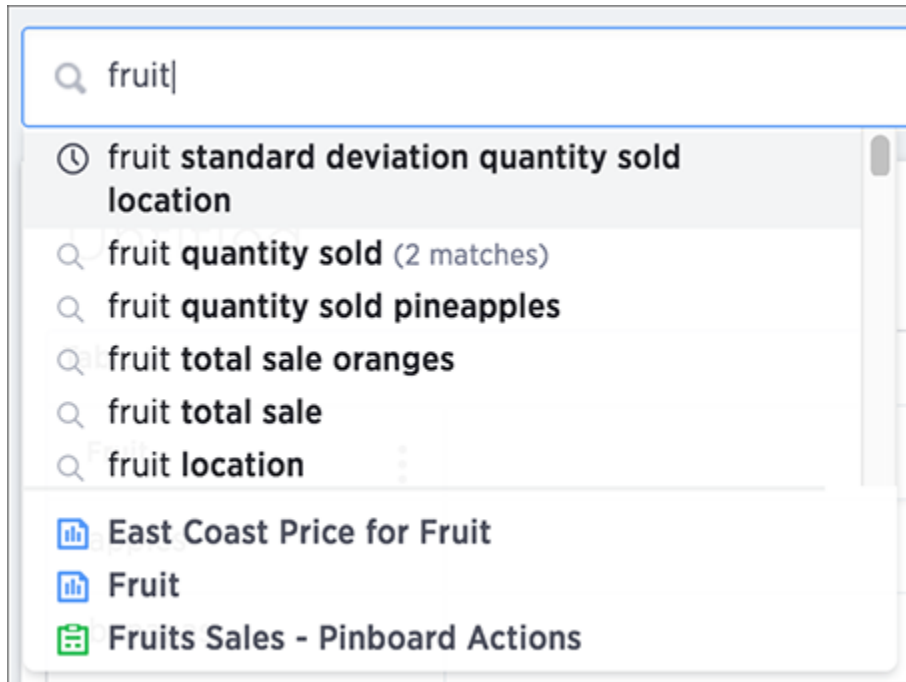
fruit

fruit standard deviation quantity sold location

fruit quantity sold (2 matches)

fruit quantity sold pineapples

fruit total sale oranges

fruit total sale

fruit location

East Coast Price for Fruit

Fruit

Fruits Sales - Pinboard Actions